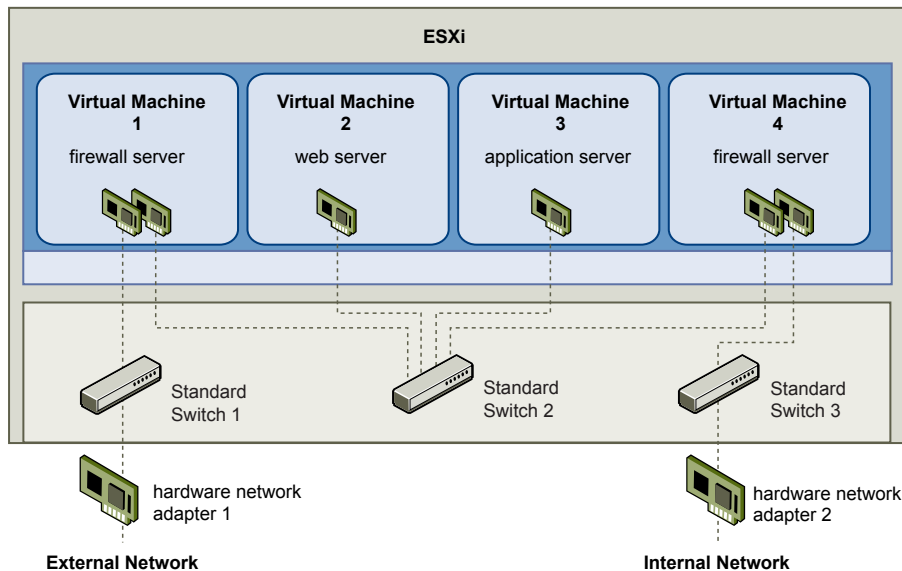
ESXi

Virtual Machine 1
firewall server

Virtual Machine 2
web server

Virtual Machine 3
application server

Virtual Machine 4
firewall server

Standard Switch 1

Standard Switch 2

Standard Switch 3

hardware network adapter 1

hardware network adapter 2

External Network

Internal Network